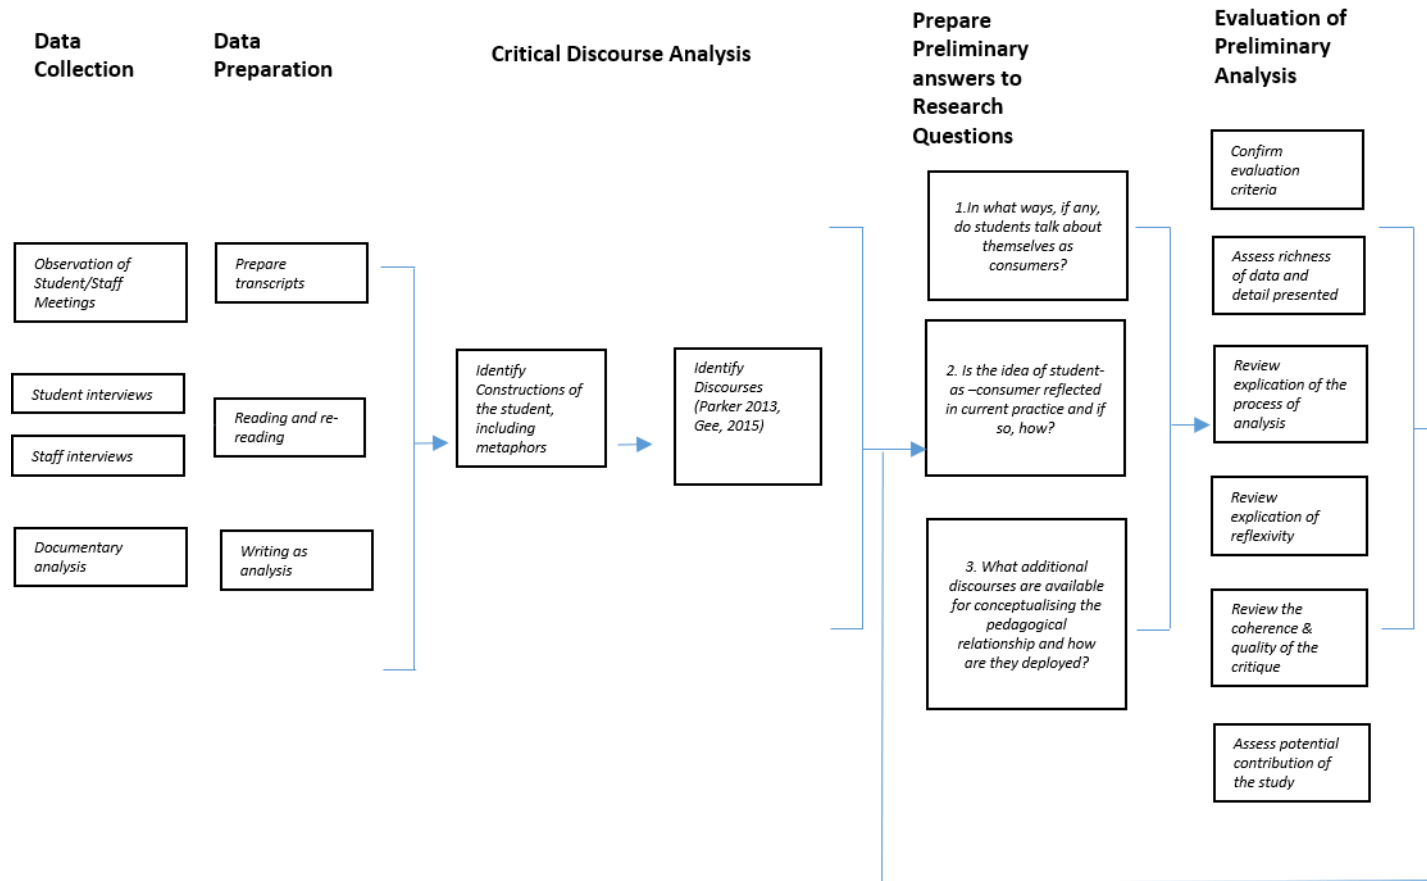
Data Collection

Data Preparation

Critical Discourse Analysis

Prepare Preliminary answers to Research Questions

Evaluation of Preliminary Analysis

Observation of Student/Staff Meetings

Student interviews

Staff interviews

Documentary analysis

Prepare transcripts

Reading and re-reading

Writing as analysis

Identify Constructions of the student, including metaphors

Identify Discourses (Parker 2013, Gee, 2015)

1.In what ways, if any, do students talk about themselves as consumers?

2. Is the idea of student-as –consumer reflected in current practice and if so, how?

3. What additional discourses are available for conceptualising the pedagogical relationship and how are they deployed?

Confirm evaluation criteria

Assess richness of data and detail presented

Review explication of the process of analysis

Review explication of reflexivity

Review the coherence & quality of the critique

Assess potential contribution of the study